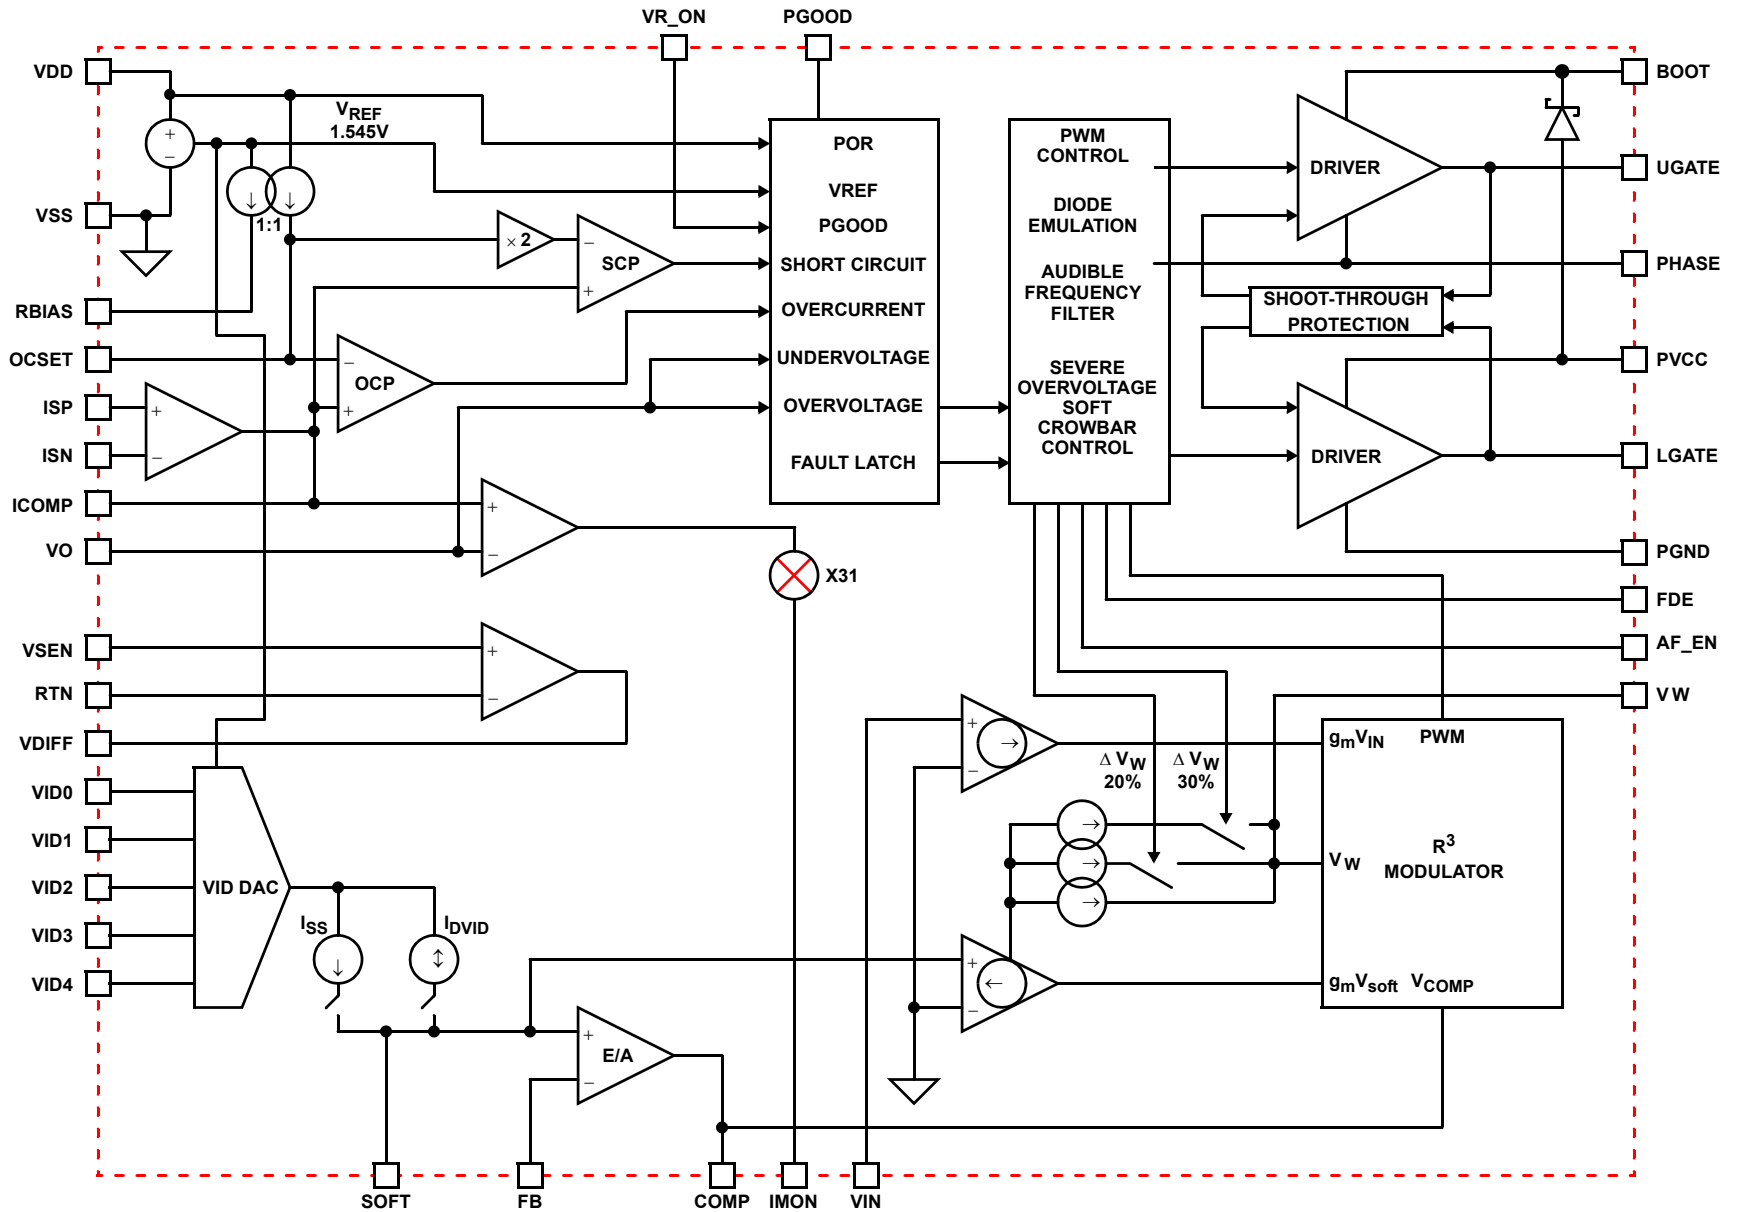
VR_ON
PGOOD

VDD
VSS
RBIAS
OCSET
ISP
ISN
ICOMP
VO
VSEN
RTN
VDIFF
VID0
VID1
VID2
VID3
VID4

$V_{REF}$
1.545V
1:1
×2
SCP
OCP

POR
VREF
PGOOD
SHORT CIRCUIT
OVERCURRENT
UNDERVOLTAGE
OVERVOLTAGE
FAULT LATCH

PWM CONTROL
DIODE EMULATION
AUDIBLE FREQUENCY FILTER
SEVERE OVERVOLTAGE SOFT CROWBAR CONTROL

DRIVER
SHOOT-THROUGH PROTECTION
DRIVER

BOOT
UGATE
PHASE
PVCC
LGATE
PGND
FDE
AF_EN
VW

X31

$\Delta V_W$
20%
$\Delta V_W$
30%

$g_mV_{IN}$
PWM
$R^3$
MODULATOR
$V_W$
$g_mV_{soft}$
$V_{COMP}$

VID DAC
$I_{SS}$
$I_{DVID}$
E/A

SOFT
FB
COMP
IMON
VIN